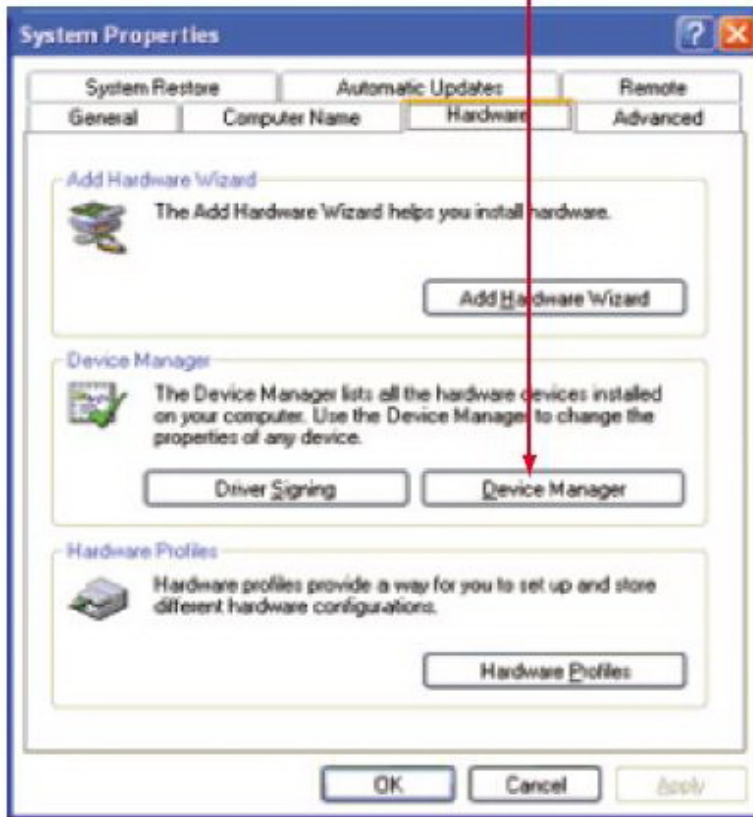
System Properties

System Restore
Automatic Updates
Remote
General
Computer Name
Hardware
Advanced

Add Hardware Wizard
The Add Hardware Wizard helps you install hardware.
Add Hardware Wizard

Device Manager
The Device Manager lists all the hardware devices installed on your computer. Use the Device Manager to change the properties of any device.
Driver Signing
Device Manager

Hardware Profiles
Hardware profiles provide a way for you to set up and store different hardware configurations.
Hardware Profiles

OK
Cancel
Apply